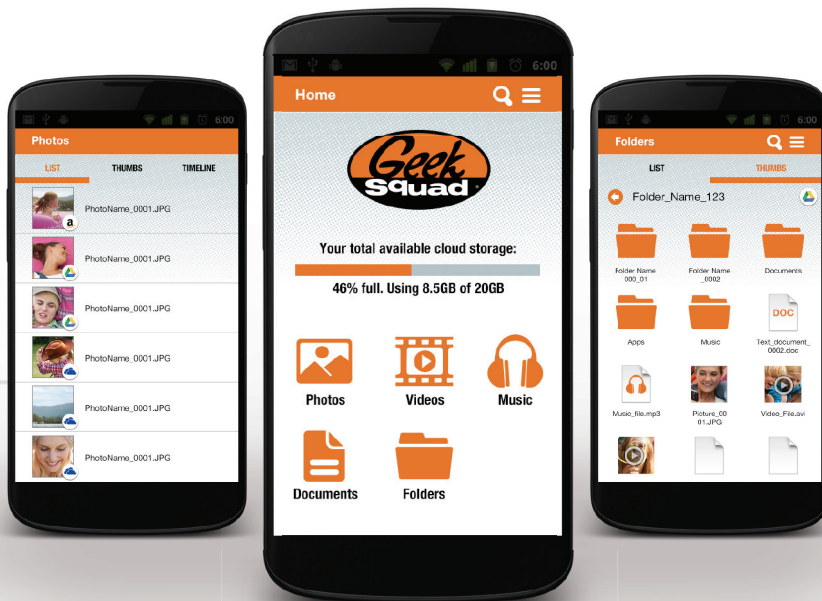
6:00

Photos

LIST THUMBS TIMELINE

PhotoName_0001.JPG

PhotoName_0001.JPG

PhotoName_0001.JPG

PhotoName_0001.JPG

PhotoName_0001.JPG

PhotoName_0001.JPG

6:00

Home

Geek Squad

Your total available cloud storage:

46% full. Using 8.5GB of 20GB

Photos

Videos

Music

Documents

Folders

6:00

Folders

LIST THUMBS

Folder_Name_123

Folder Name 000_01

Folder Name _0002

Documents

Apps

Music

DOC

Text_document_0002.doc

Music_file.mp3

Picture_0001.JPG

Video_File.avi